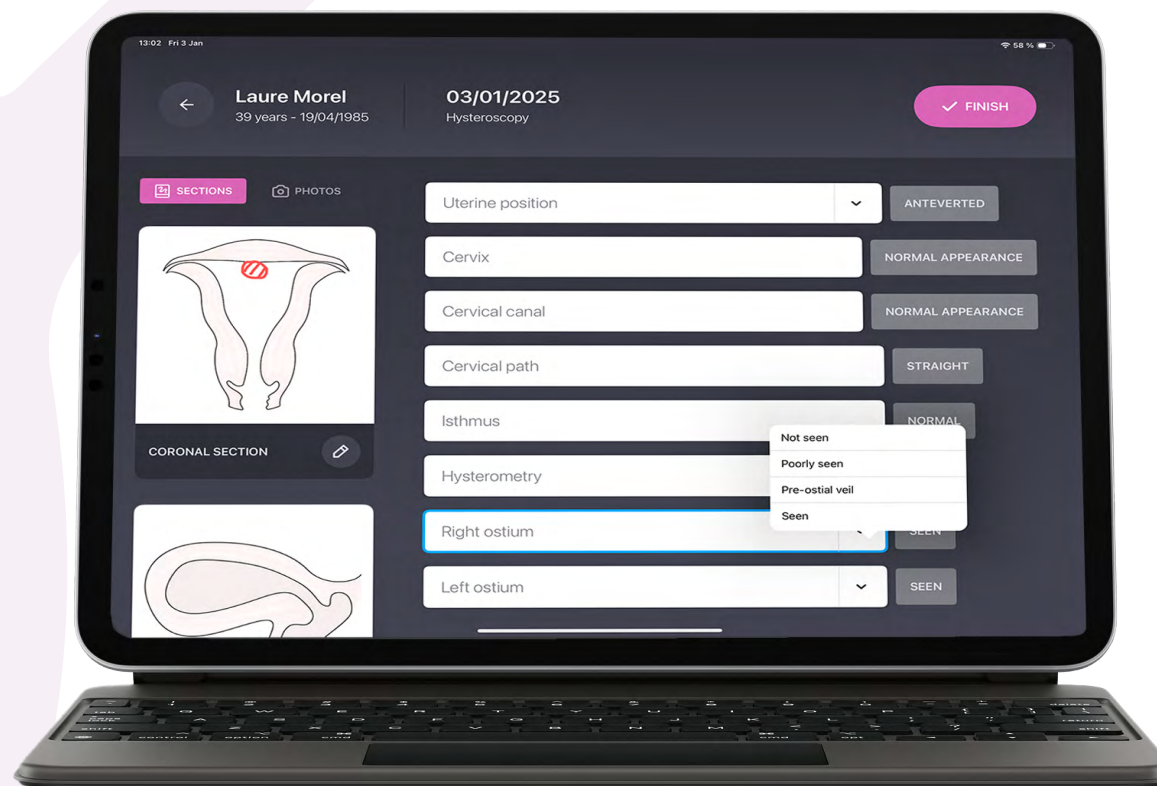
13:02 Fri 3 Jan

58 %

Laure Morel
39 years - 19/04/1985

03/01/2025
Hysteroscopy

FINISH

SECTIONS

PHOTOS

CORONAL SECTION

Uterine position

ANTEVERTED

Cervix

NORMAL APPEARANCE

Cervical canal

NORMAL APPEARANCE

Cervical path

STRAIGHT

Isthmus

NORMAL

Hysterometry

Not seen
Poorly seen
Pre-ostial veil
Seen

Right ostium

SEEN

Left ostium

SEEN